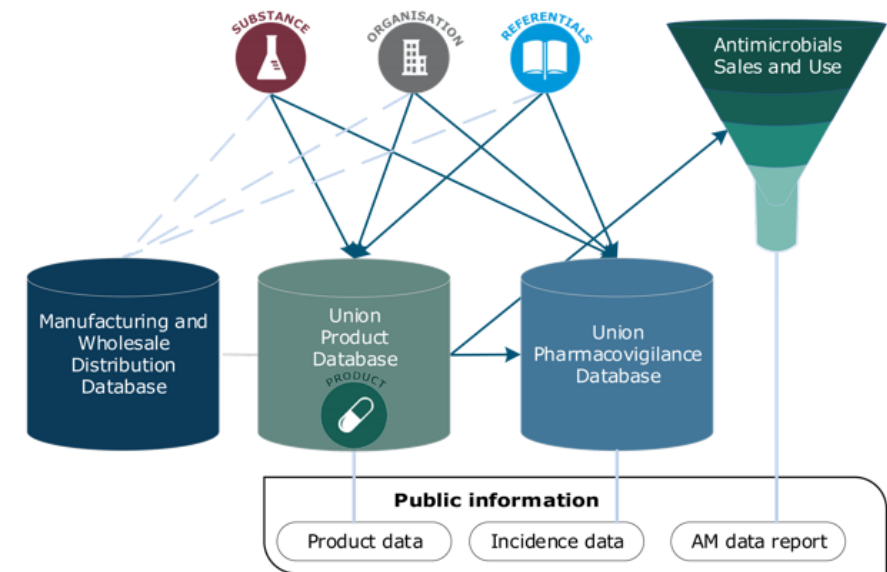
SUBSTANCE
ORGANISATION
REFERENTIALS
Antimicrobials Sales and Use
Manufacturing and Wholesale Distribution Database
Union Product Database
PRODUCT
Union Pharmacovigilance Database
Public information
Product data
Incidence data
AM data report